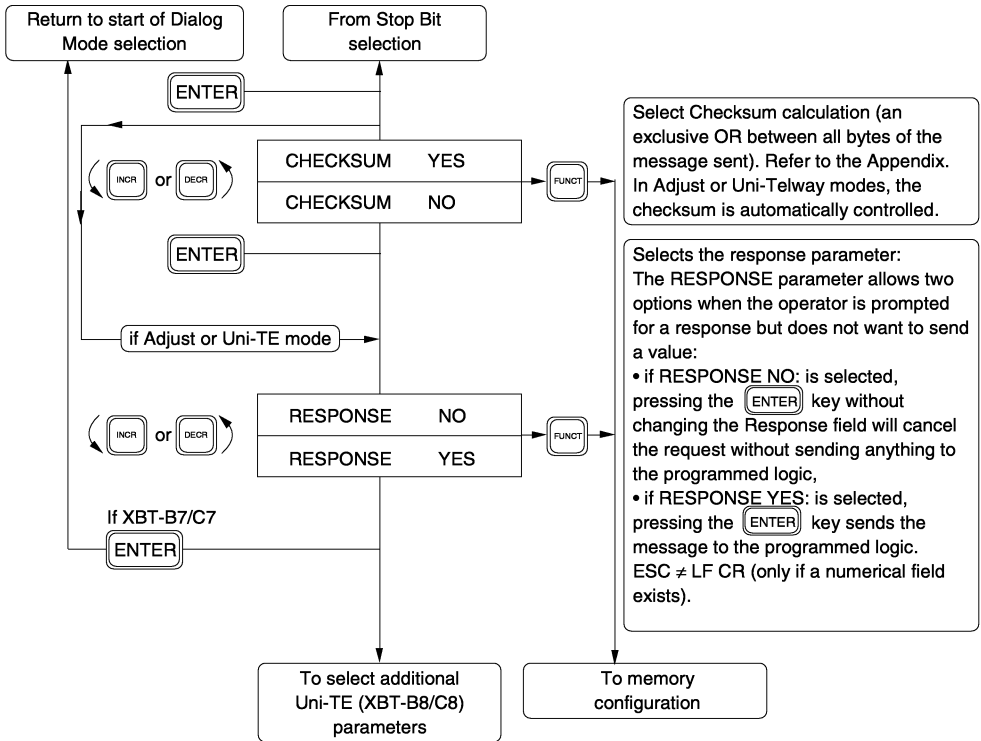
Return to start of Dialog Mode selection

From Stop Bit selection

ENTER

INCR or DECR

CHECKSUM YES

CHECKSUM NO

FUNCT

Select Checksum calculation (an exclusive OR between all bytes of the message sent). Refer to the Appendix. In Adjust or Uni-Telway modes, the checksum is automatically controlled.

ENTER

Selects the response parameter: The RESPONSE parameter allows two options when the operator is prompted for a response but does not want to send a value:
• if RESPONSE NO: is selected, pressing the ENTER key without changing the Response field will cancel the request without sending anything to the programmed logic,
• if RESPONSE YES: is selected, pressing the ENTER key sends the message to the programmed logic. ESC $\neq$ LF CR (only if a numerical field exists).

if Adjust or Uni-TE mode

INCR or DECR

RESPONSE NO

RESPONSE YES

FUNCT

If XBT-B7/C7

ENTER

To select additional Uni-TE (XBT-B8/C8) parameters

To memory configuration